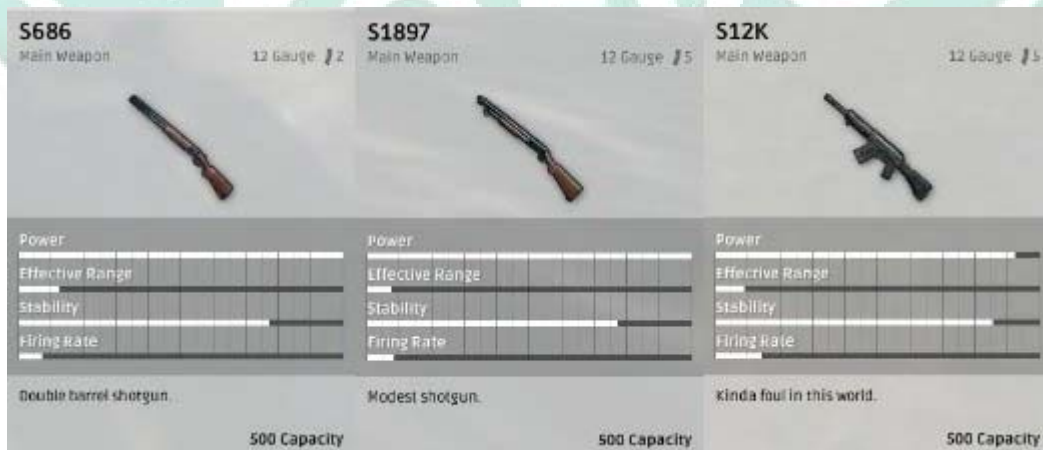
S686
Main Weapon
12 Gauge 2

Power
Effective Range
Stability
Firing Rate

Double barrel shotgun.

500 Capacity

S1897
Main Weapon
12 Gauge 5

Power
Effective Range
Stability
Firing Rate

Modest shotgun.

500 Capacity

S12K
Main Weapon
12 Gauge 5

Power
Effective Range
Stability
Firing Rate

Kinda foul in this world.

500 Capacity